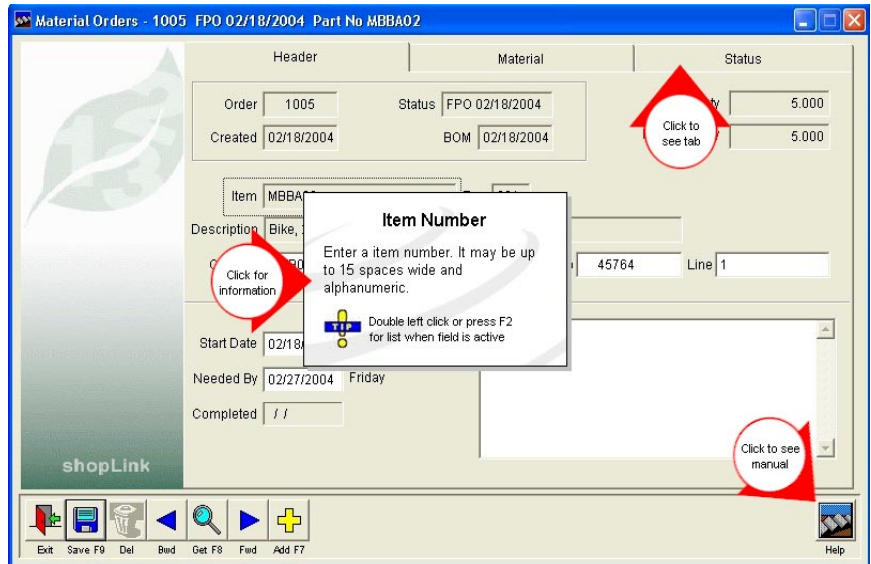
Material Orders - 1005 FPO 02/18/2004 Part No MBBA02

Header | Material | Status

Order 1005
Status FPO 02/18/2004
Created 02/18/2004
BOM 02/18/2004
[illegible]ty 5.000
5.000

Click to see tab

Item MBBA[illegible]
Description Bike, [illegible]
45764
Line 1

Click for information

Item Number

Enter a item number. It may be up to 15 spaces wide and alphanumeric.

TIP
Double left click or press F2 for list when field is active

Start Date 02/18/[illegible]
Needed By 02/27/2004 Friday
Completed / /

shopLink

Click to see manual

Exit Save F9 Del Bwd Get F8 Fwd Add F7
Help